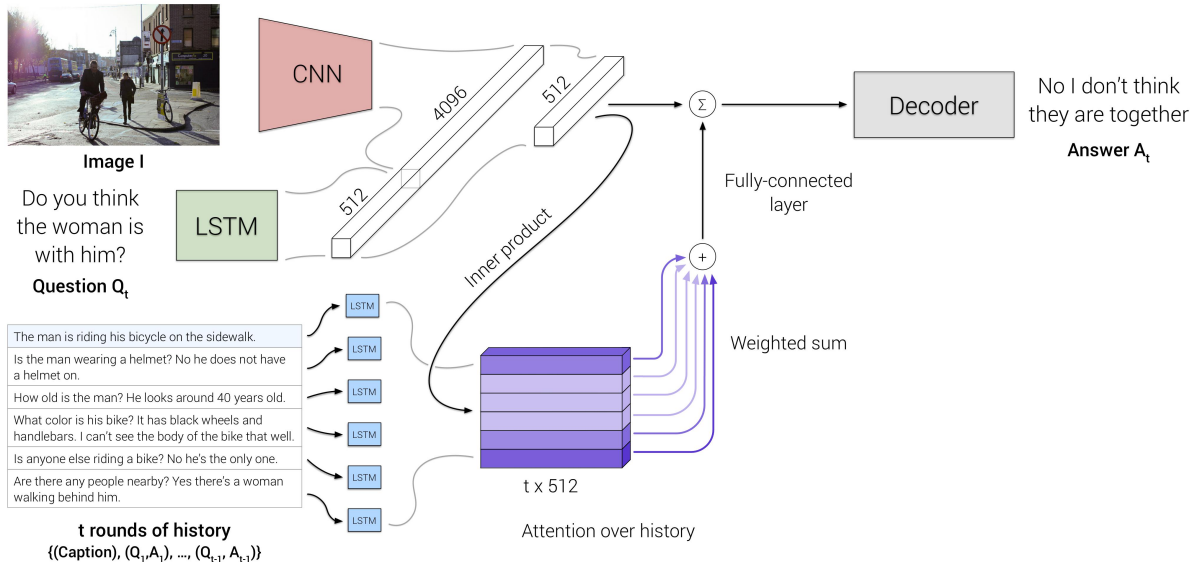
Image I

CNN

4096

512

512

$\Sigma$

Decoder

No I don't think they are together

Answer $A_t$

Do you think the woman is with him?

Question $Q_t$

LSTM

Fully-connected layer

Inner product

+

The man is riding his bicycle on the sidewalk.

Is the man wearing a helmet? No he does not have a helmet on.

How old is the man? He looks around 40 years old.

What color is his bike? It has black wheels and handlebars. I can't see the body of the bike that well.

Is anyone else riding a bike? No he's the only one.

Are there any people nearby? Yes there's a woman walking behind him.

LSTM

LSTM

LSTM

LSTM

LSTM

LSTM

Weighted sum

t x 512

t rounds of history

{(Caption), $(Q_1,A_1)$, ..., $(Q_{t-1}, A_{t-1})$}

Attention over history